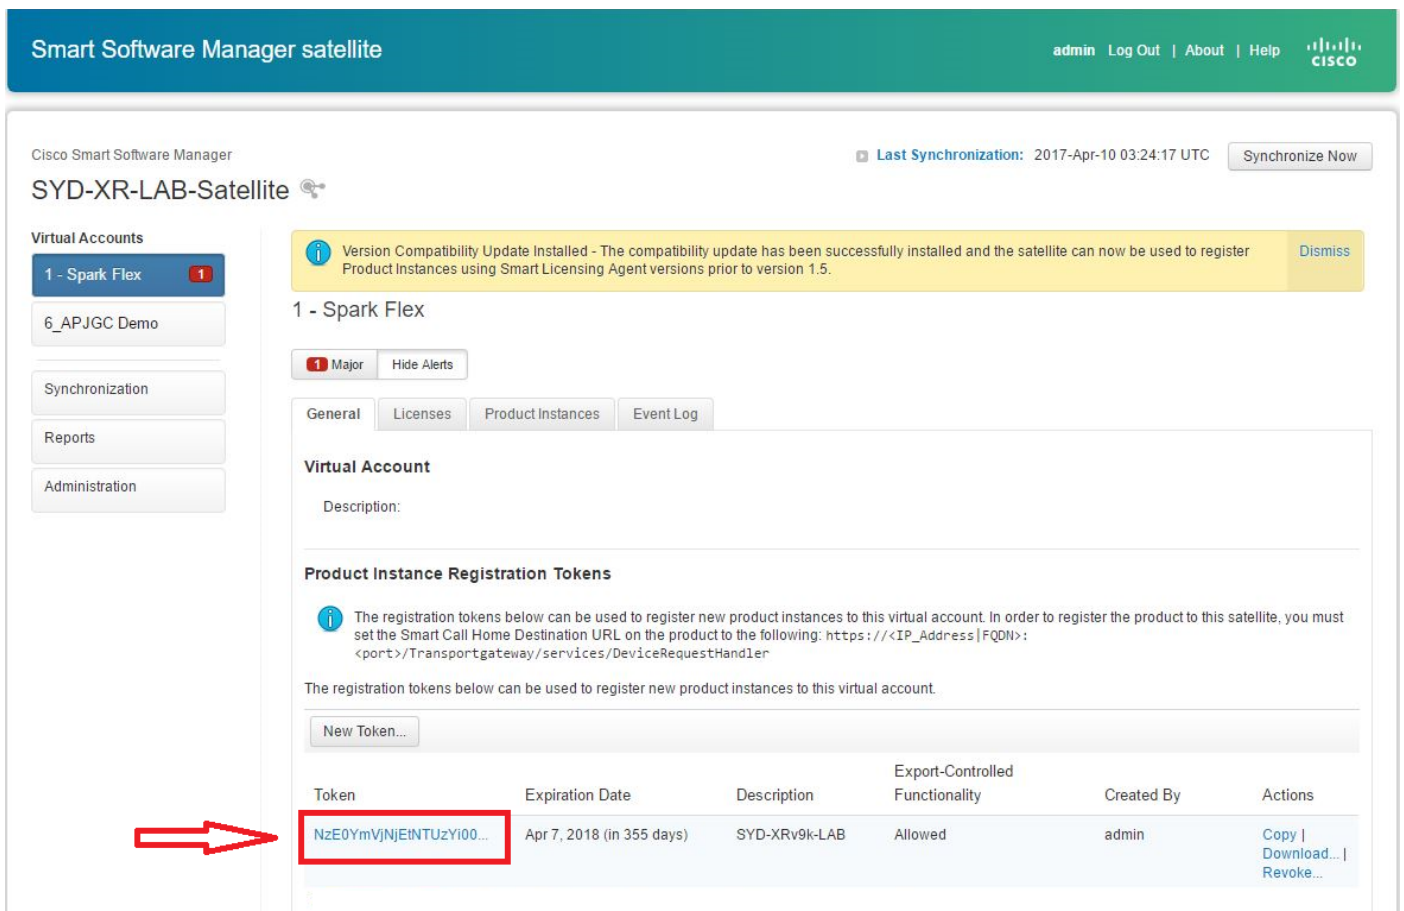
Smart Software Manager satellite

admin Log Out | About | Help

cisco

Cisco Smart Software Manager

SYD-XR-LAB-Satellite

Last Synchronization: 2017-Apr-10 03:24:17 UTC

Synchronize Now

Virtual Accounts

1 - Spark Flex 1

6_APJGC Demo

Synchronization

Reports

Administration

Version Compatibility Update Installed - The compatibility update has been successfully installed and the satellite can now be used to register Product Instances using Smart Licensing Agent versions prior to version 1.5.

Dismiss

1 - Spark Flex

1 Major

Hide Alerts

General

Licenses

Product Instances

Event Log

Virtual Account

Description:

Product Instance Registration Tokens

The registration tokens below can be used to register new product instances to this virtual account. In order to register the product to this satellite, you must set the Smart Call Home Destination URL on the product to the following: https://<IP_Address|FQDN>:<port>/Transportgateway/services/DeviceRequestHandler

The registration tokens below can be used to register new product instances to this virtual account.

New Token...

| Token | Expiration Date | Description | Export-Controlled Functionality | Created By | Actions |
|---|---|---|---|---|---|
| NzE0YmVjNjEtNTUzYi00... | Apr 7, 2018 (in 355 days) | SYD-XRv9k-LAB | Allowed | admin | Copy \| Download... \| Revoke... |